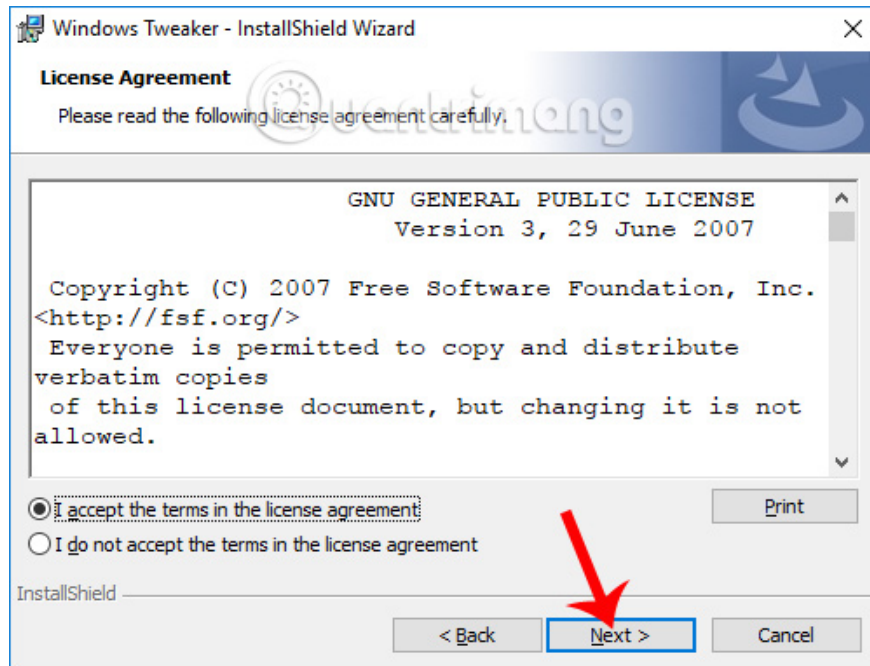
Windows Tweaker - InstallShield Wizard

License Agreement

Please read the following license agreement carefully.

quantrimang

GNU GENERAL PUBLIC LICENSE
Version 3, 29 June 2007

Copyright (C) 2007 Free Software Foundation, Inc. <http://fsf.org/>
Everyone is permitted to copy and distribute verbatim copies
of this license document, but changing it is not allowed.

I accept the terms in the license agreement

I do not accept the terms in the license agreement

Print

InstallShield

< Back

Next >

Cancel